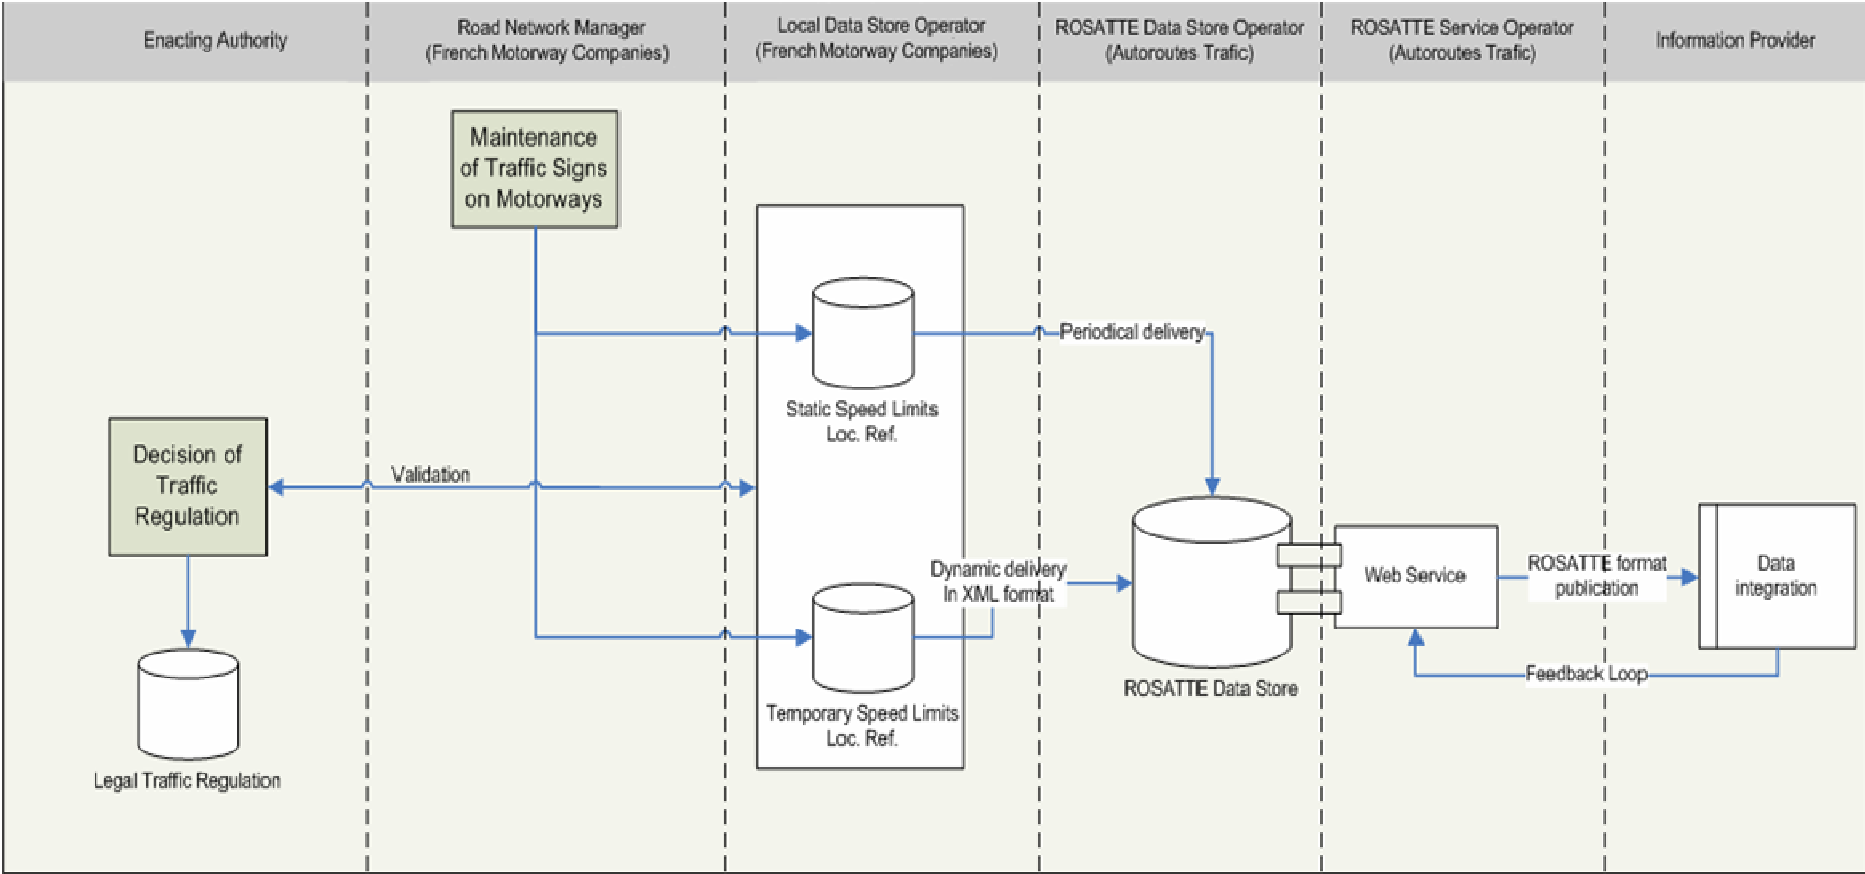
Enacting Authority

Road Network Manager (French Motorway Companies)

Local Data Store Operator (French Motorway Companies)

ROSATTE Data Store Operator (Autoroutes Trafic)

ROSATTE Service Operator (Autoroutes Trafic)

Information Provider

Maintenance of Traffic Signs on Motorways

Static Speed Limits Loc. Ref.

Periodical delivery

Decision of Traffic Regulation

Validation

Dynamic delivery In XML format

Web Service

ROSATTE format publication

Data integration

Temporary Speed Limits Loc. Ref.

ROSATTE Data Store

Feedback Loop

Legal Traffic Regulation